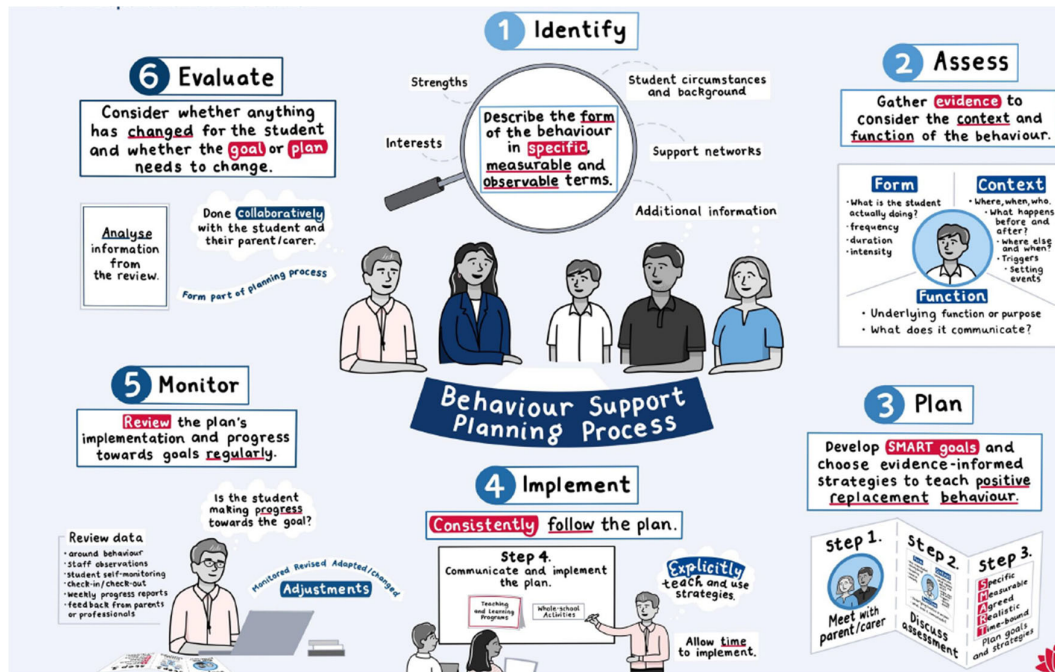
1 Identify

Strengths

Student circumstances and background

Interests

Describe the form of the behaviour in specific, measurable and observable terms.

Support networks

Additional information

2 Assess

Gather evidence to consider the context and function of the behaviour.

Form
· What is the student actually doing?
· frequency
· duration
· intensity

Context
· Where, when, who.
· What happens before and after?
· Where else and when?
· Triggers
· Setting events

Function
· Underlying function or purpose
· What does it communicate?

6 Evaluate

Consider whether anything has changed for the student and whether the goal or plan needs to change.

Analyse information from the review.

Done collaboratively with the student and their parent/carer.

Form part of planning process

Behaviour Support Planning Process

5 Monitor

Review the plan's implementation and progress towards goals regularly.

Is the student making progress towards the goal?

Review data
· around behaviour
· staff observations
· student self-monitoring
· check-in/check-out
· weekly progress reports
· feedback from parents or professionals

Monitored Revised Adapted/changed

Adjustments

3 Plan

Develop SMART goals and choose evidence-informed strategies to teach positive replacement behaviour.

4 Implement

Consistently follow the plan.

Step 4.
Communicate and implement the plan.

Teaching and Learning Programs

Whole-school Activities

Explicitly teach and use strategies.

Allow time to implement.

Step 1.
Meet with parent/carer

Step 2.
Discuss assessment

Step 3.
Specific
Measurable
Agreed
Realistic
Time-bound
Plan goals and strategies